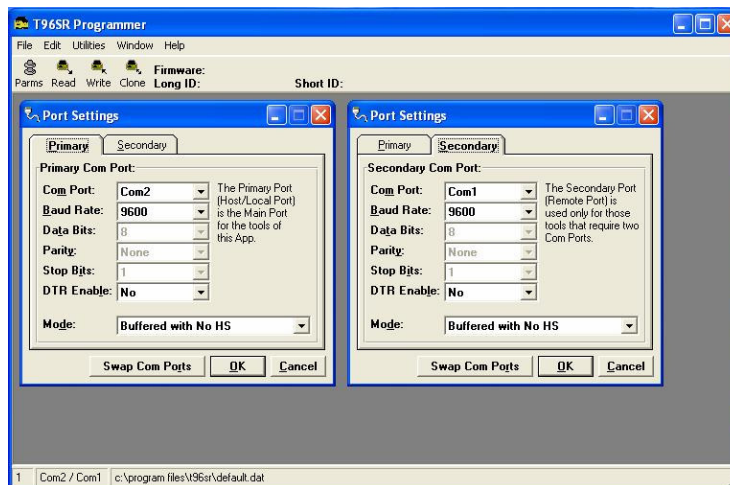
T96SR Programmer

File Edit Utilities Window Help

Parms Read Write Clone Firmware: Long ID: Short ID:

Port Settings

Primary Secondary

Primary Com Port:

Com Port: Com2

Baud Rate: 9600

Data Bits: 8

Parity: None

Stop Bits: 1

DTR Enable: No

The Primary Port (Host/Local Port) is the Main Port for the tools of this App.

Mode: Buffered with No HS

Swap Com Ports OK Cancel

Port Settings

Primary Secondary

Secondary Com Port:

Com Port: Com1

Baud Rate: 9600

Data Bits: 8

Parity: None

Stop Bits: 1

DTR Enable: No

The Secondary Port (Remote Port) is used only for those tools that require two Com Ports.

Mode: Buffered with No HS

Swap Com Ports OK Cancel

1 Com2 / Com1 c:\program files\t96sr\default.dat